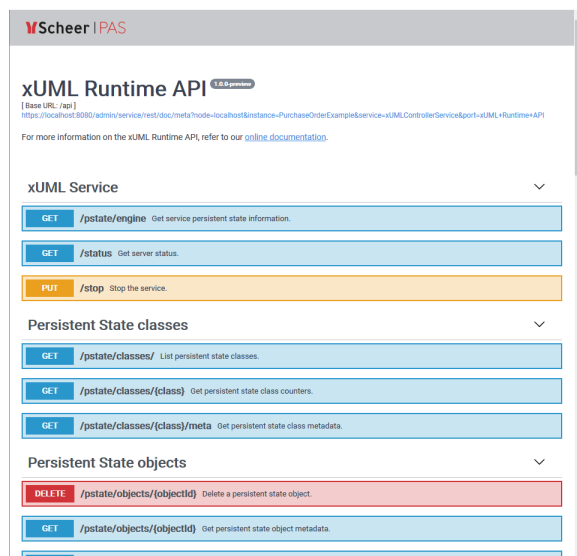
Scheer | PAS

xUML Runtime API 1.0.0-preview

[ Base URL: /api ]
https://localhost:8080/admin/service/rest/doc/meta?node=localhost&instance=PurchaseOrderExample&service=xUMLControllerService&port=xUML+Runtime+API

For more information on the xUML Runtime API, refer to our online documentation.

xUML Service

GET /pstate/engine Get service persistent state information.

GET /status Get server status.

PUT /stop Stop the service.

Persistent State classes

GET /pstate/classes/ List persistent state classes.

GET /pstate/classes/{class} Get persistent state class counters.

GET /pstate/classes/{class}/meta Get persistent state class metadata.

Persistent State objects

DELETE /pstate/objects/{objectId} Delete a persistent state object.

GET /pstate/objects/{objectId} Get persistent state object metadata.